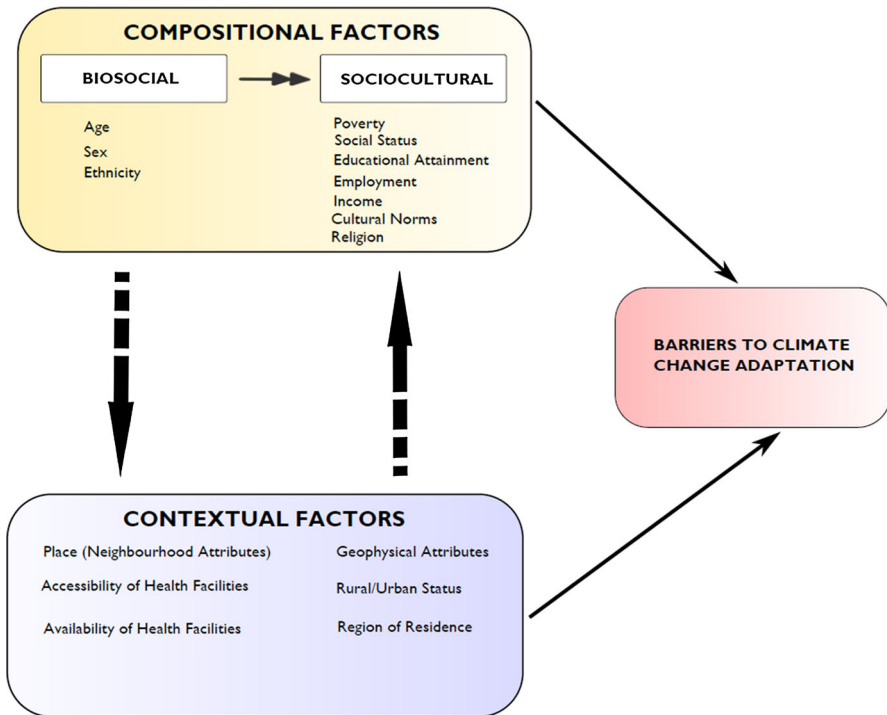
COMPOSITIONAL FACTORS

BIOSOCIAL

SOCIOCULTURAL

Age
Sex
Ethnicity

Poverty
Social Status
Educational Attainment
Employment
Income
Cultural Norms
Religion

BARRIERS TO CLIMATE CHANGE ADAPTATION

CONTEXTUAL FACTORS

Place (Neighbourhood Attributes)
Accessibility of Health Facilities
Availability of Health Facilities

Geophysical Attributes
Rural/Urban Status
Region of Residence